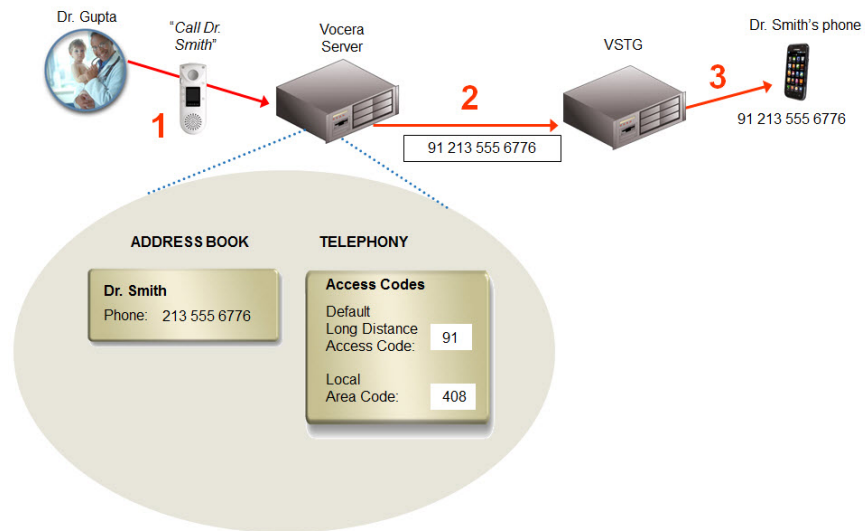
Dr. Gupta

"Call Dr. Smith"

1

Vocera Server

2

91 213 555 6776

VSTG

3

Dr. Smith's phone

91 213 555 6776

ADDRESS BOOK

Dr. Smith

Phone: 213 555 6776

TELEPHONY

Access Codes

Default Long Distance Access Code: 91

Local Area Code: 408